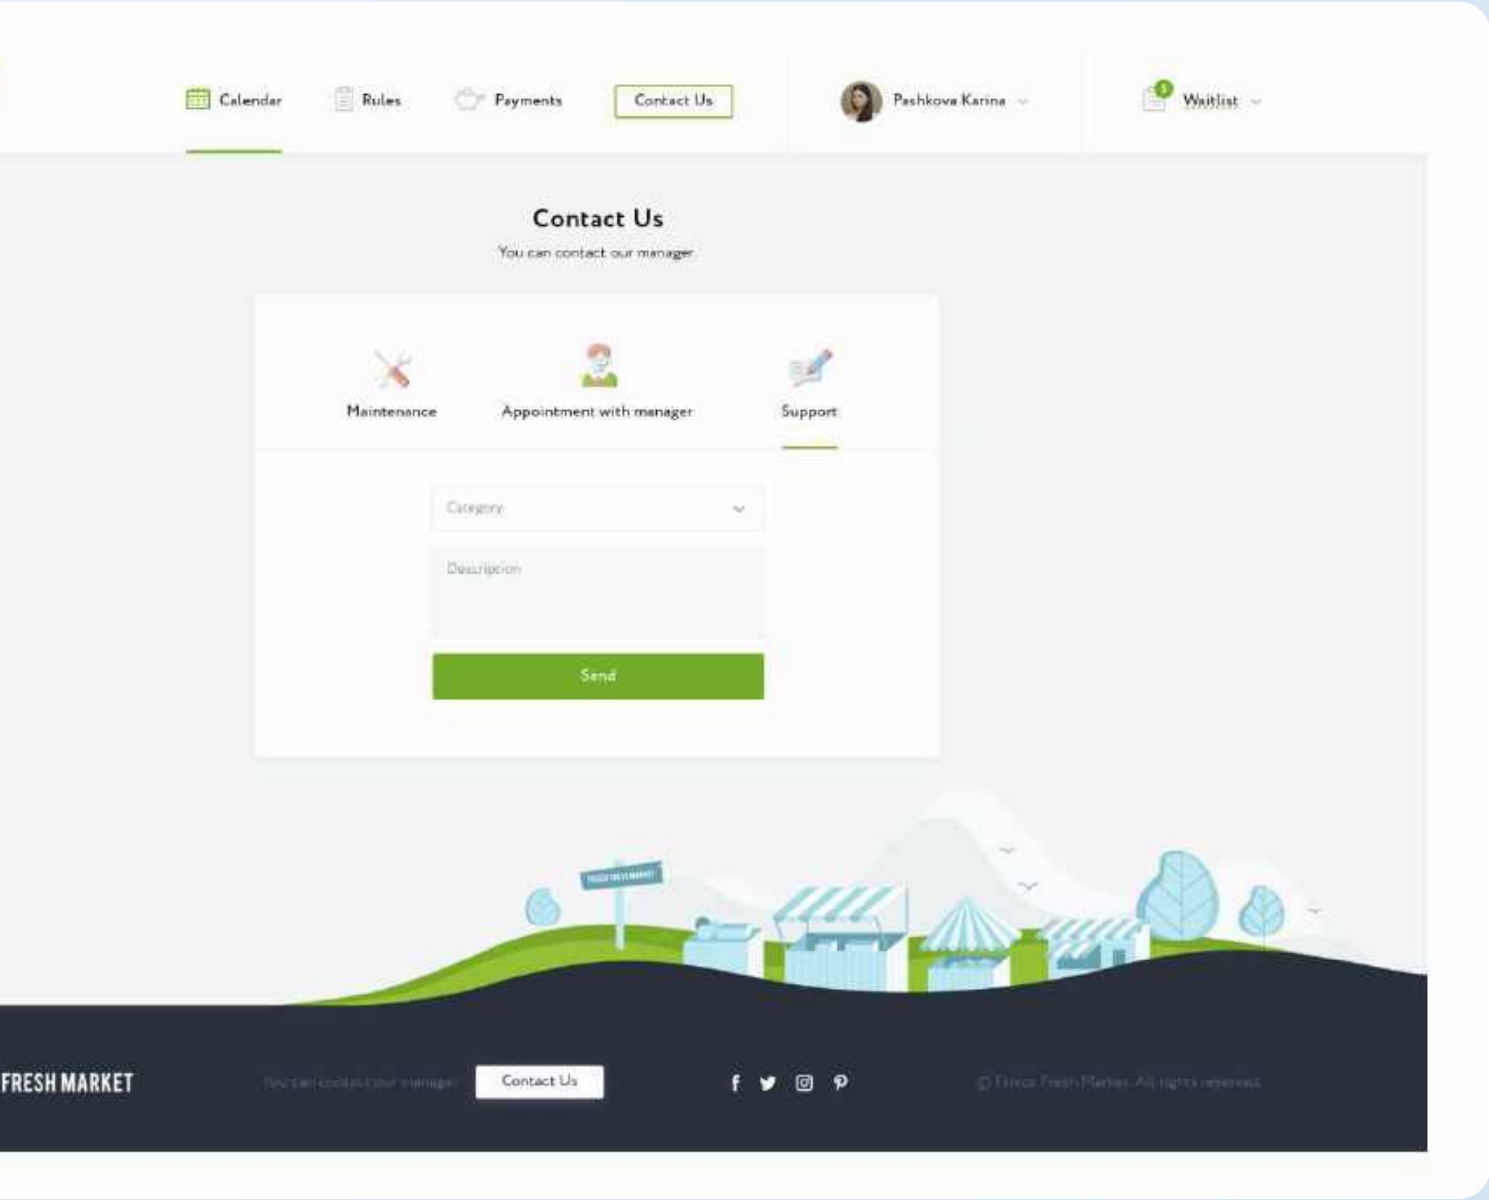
Calendar Rules Payments Contact Us Pashkova Karina Waitlist

Contact Us

You can contact our manager

Maintenance Appointment with manager Support

Category

Description

Send

FRESH MARKET

You can contact our manager

Contact Us

© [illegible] Fresh Market. All rights reserved.